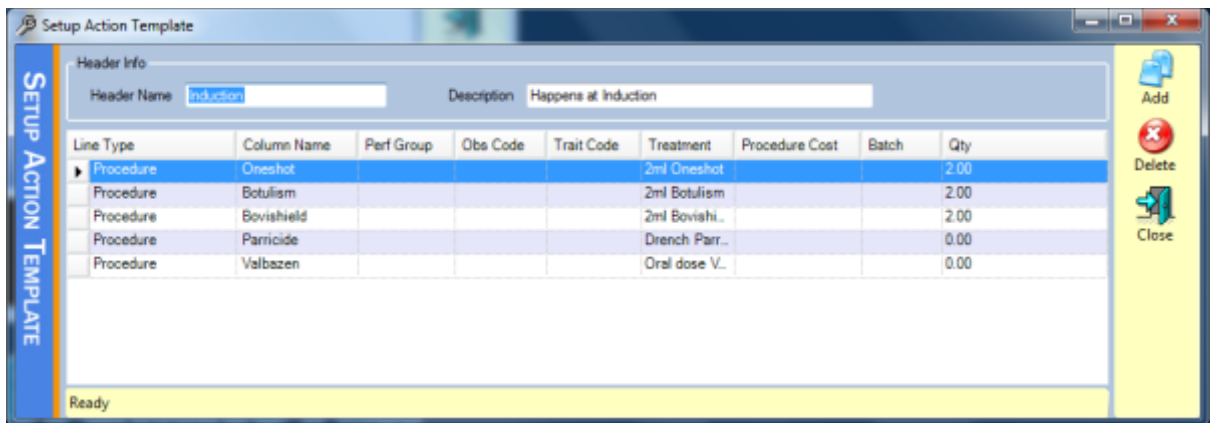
Setup Action Template

Setup Action Template

Header Info

Header Name Induction

Description Happens at Induction

| Line Type | Column Name | Perf Group | Obs Code | Trait Code | Treatment | Procedure Cost | Batch | Qty |
|---|---|---|---|---|---|---|---|---|
| Procedure | Oneshot | | | | 2ml Oneshot | | | 2.00 |
| Procedure | Botulism | | | | 2ml Botulism | | | 2.00 |
| Procedure | Bovishield | | | | 2ml Bovishi... | | | 2.00 |
| Procedure | Parricide | | | | Drench Parr... | | | 0.00 |
| Procedure | Valbazen | | | | Oral dose V... | | | 0.00 |

Ready

Add

Delete

Close